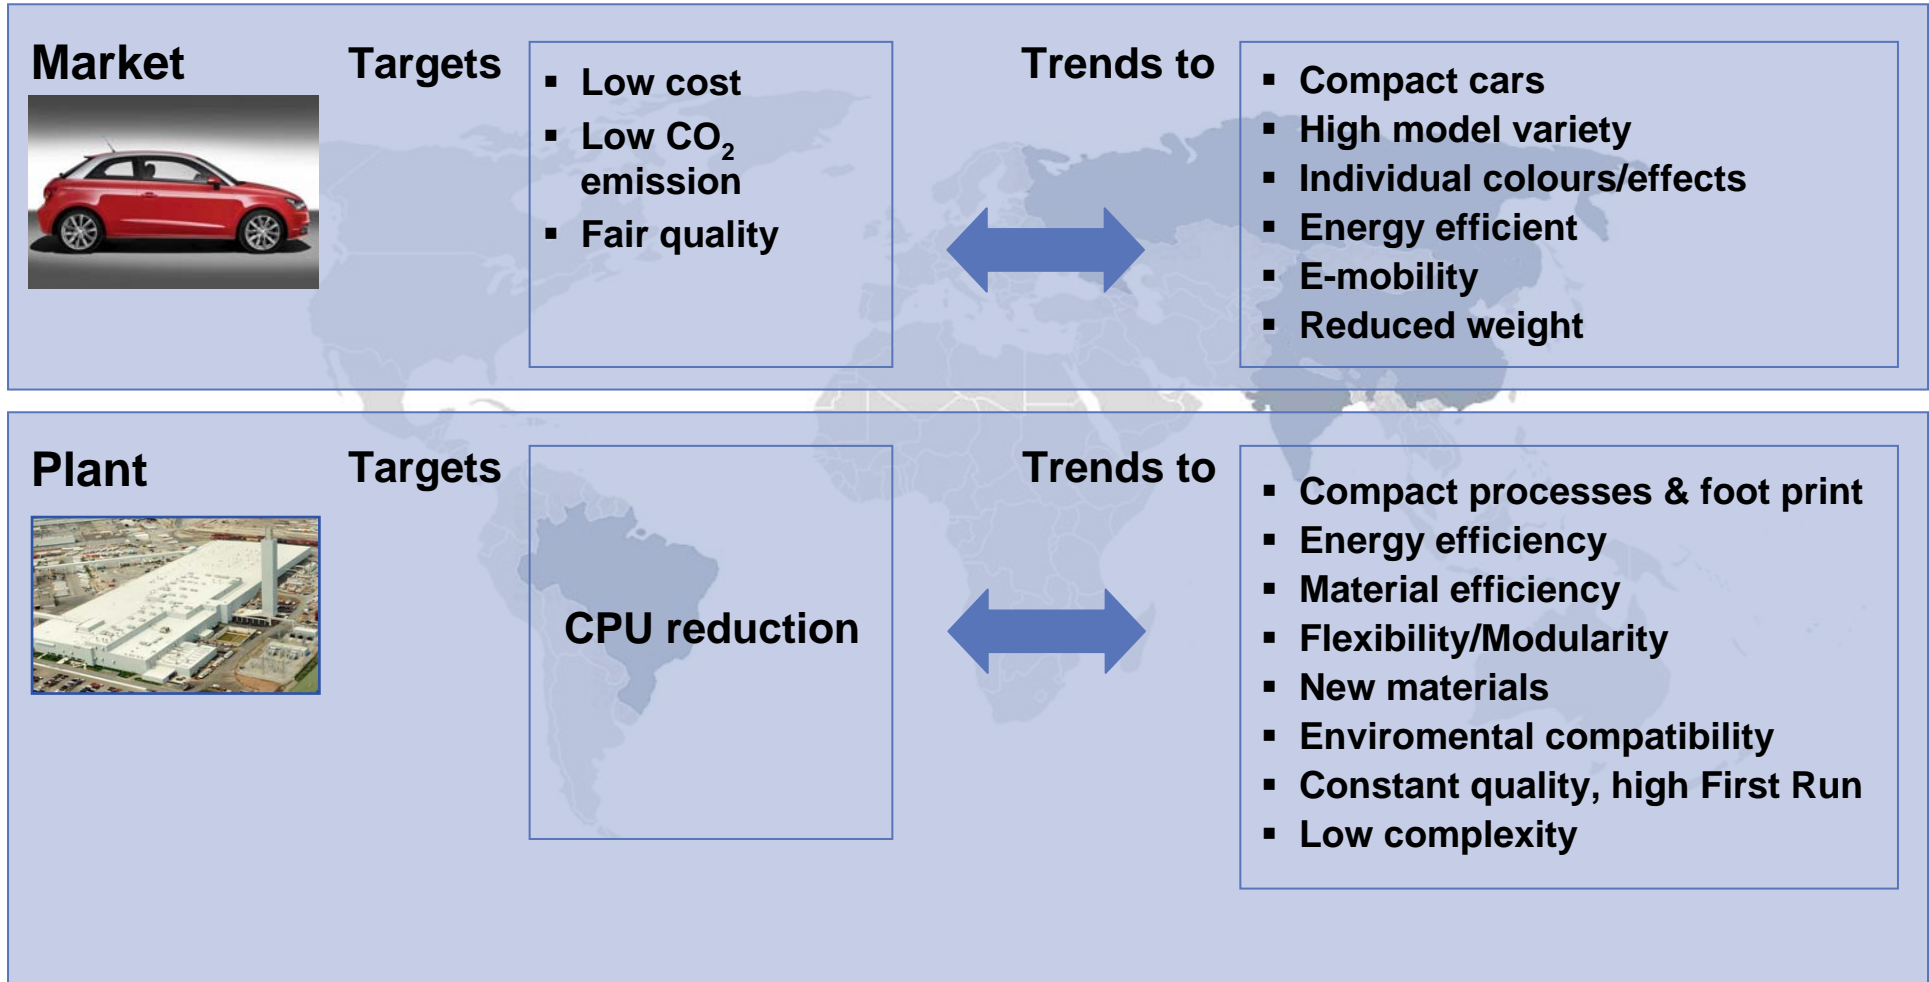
Market

Targets

- Low cost
- Low $CO_2$ emission
- Fair quality

Trends to

- Compact cars
- High model variety
- Individual colours/effects
- Energy efficient
- E-mobility
- Reduced weight

Plant

Targets

CPU reduction

Trends to

- Compact processes & foot print
- Energy efficiency
- Material efficiency
- Flexibility/Modularity
- New materials
- Enviromental compatibility
- Constant quality, high First Run
- Low complexity